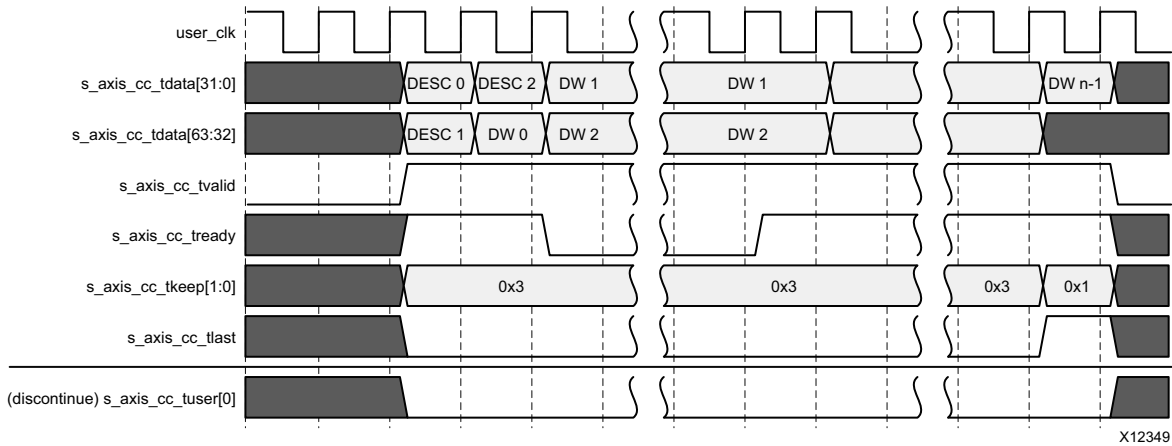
user_clk

s_axis_cc_tdata[31:0]

DESC 0 DESC 2 DW 1 DW 1 DW n-1

s_axis_cc_tdata[63:32]

DESC 1 DW 0 DW 2 DW 2

s_axis_cc_tvalid

s_axis_cc_tready

s_axis_cc_tkeep[1:0]

0x3 0x3 0x3 0x1

s_axis_cc_tlast

(discontinue) s_axis_cc_tuser[0]

X12349